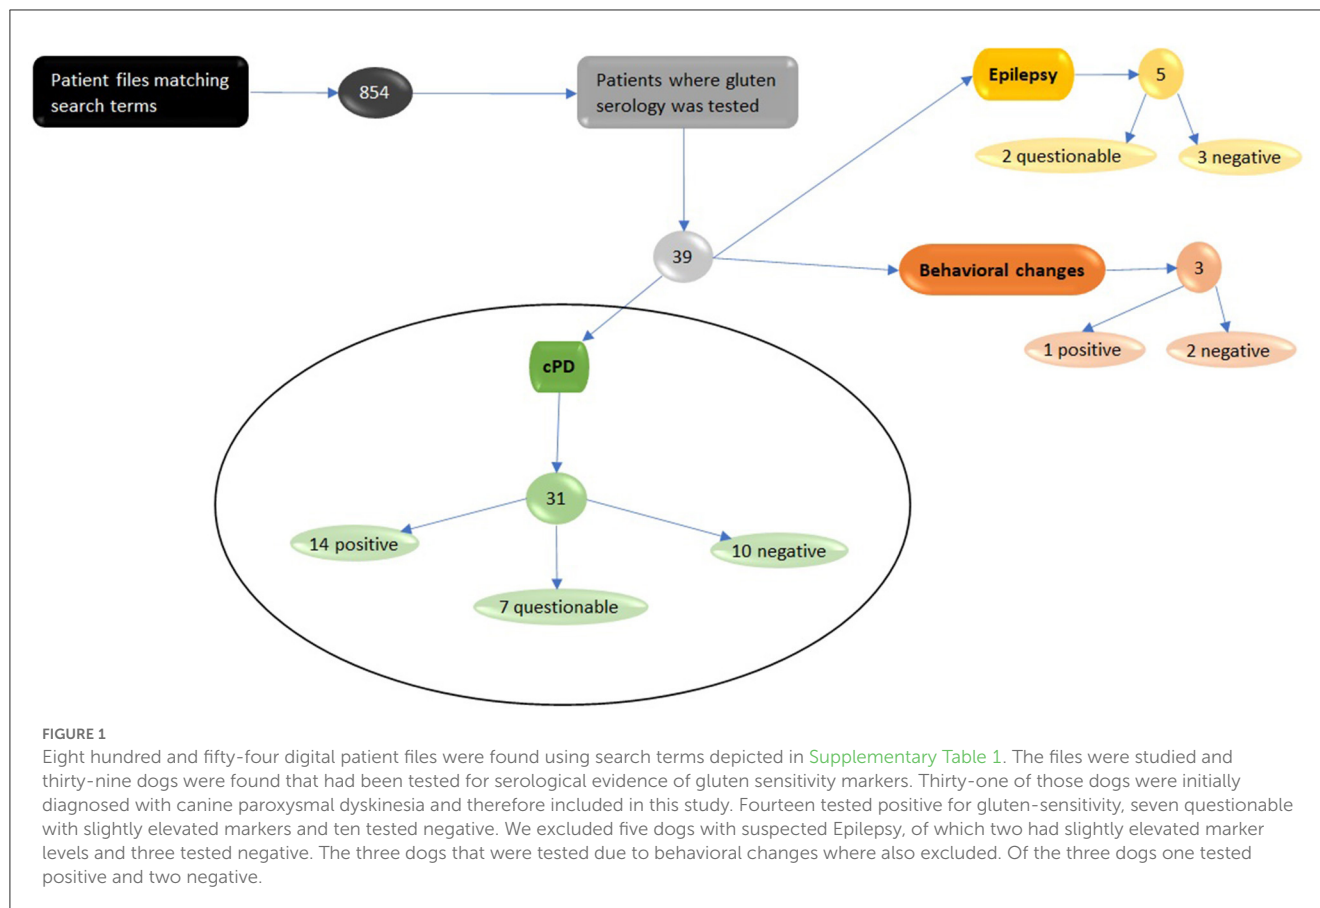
Patient files matching search terms

854

Patients where gluten serology was tested

Epilepsy

5

2 questionable

3 negative

39

Behavioral changes

3

1 positive

2 negative

cPD

31

14 positive

10 negative

7 questionable

FIGURE 1
Eight hundred and fifty-four digital patient files were found using search terms depicted in Supplementary Table 1. The files were studied and thirty-nine dogs were found that had been tested for serological evidence of gluten sensitivity markers. Thirty-one of those dogs were initially diagnosed with canine paroxysmal dyskinesia and therefore included in this study. Fourteen tested positive for gluten-sensitivity, seven questionable with slightly elevated markers and ten tested negative. We excluded five dogs with suspected Epilepsy, of which two had slightly elevated marker levels and three tested negative. The three dogs that were tested due to behavioral changes where also excluded. Of the three dogs one tested positive and two negative.